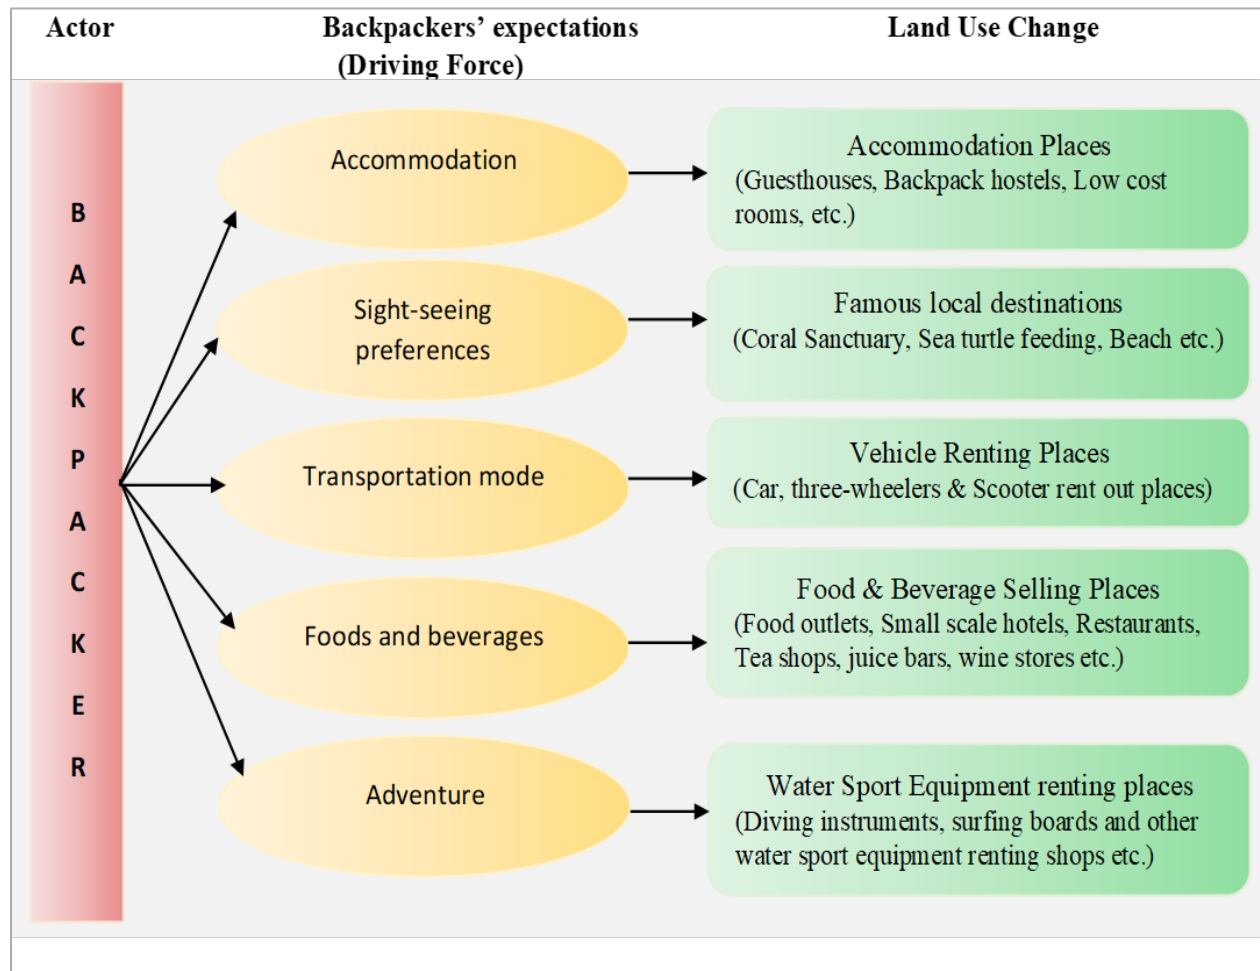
Actor

Backpackers' expectations (Driving Force)

Land Use Change

B A C K P A C K E R

Accommodation

Sight-seeing preferences

Transportation mode

Foods and beverages

Adventure

Accommodation Places
(Guesthouses, Backpack hostels, Low cost rooms, etc.)

Famous local destinations
(Coral Sanctuary, Sea turtle feeding, Beach etc.)

Vehicle Renting Places
(Car, three-wheelers & Scooter rent out places)

Food & Beverage Selling Places
(Food outlets, Small scale hotels, Restaurants, Tea shops, juice bars, wine stores etc.)

Water Sport Equipment renting places
(Diving instruments, surfing boards and other water sport equipment renting shops etc.)